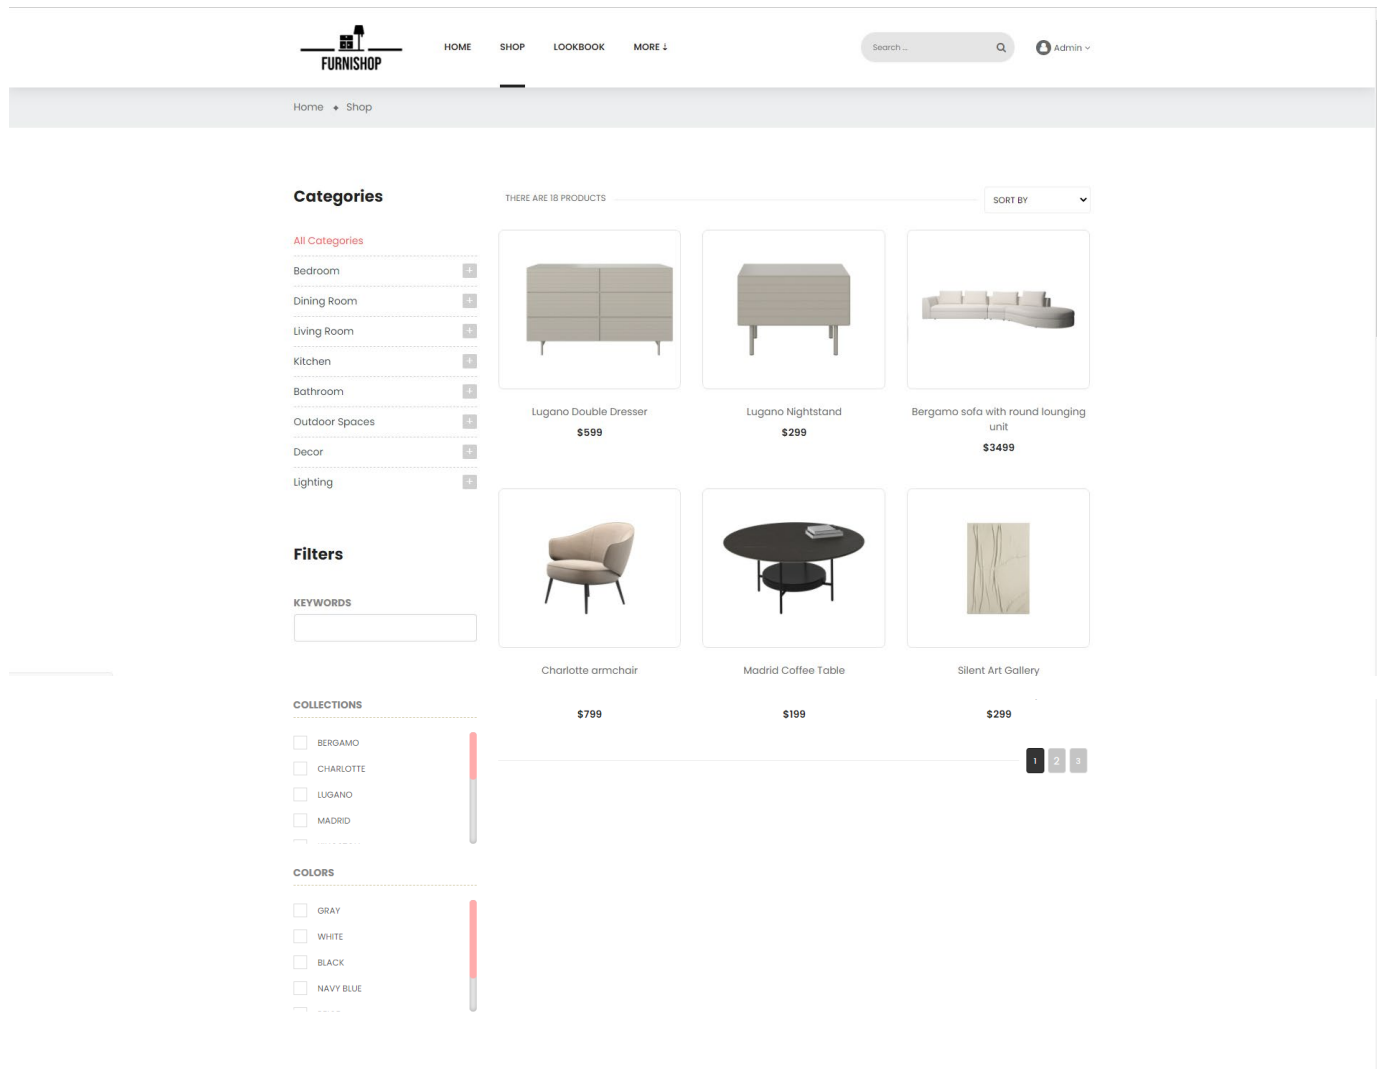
FURNISHOP

HOME SHOP LOOKBOOK MORE ↓

Search...

Admin

Home ◆ Shop

Categories

All Categories
Bedroom +
Dining Room +
Living Room +
Kitchen +
Bathroom +
Outdoor Spaces +
Decor +
Lighting +

Filters

KEYWORDS

COLLECTIONS

BERGAMO
CHARLOTTE
LUGANO
MADRID

COLORS

GRAY
WHITE
BLACK
NAVY BLUE

THERE ARE 18 PRODUCTS

SORT BY

Lugano Double Dresser
$599

Lugano Nightstand
$299

Bergamo sofa with round lounging unit
$3499

Charlotte armchair
$799

Madrid Coffee Table
$199

Silent Art Gallery
$299

1 2 3